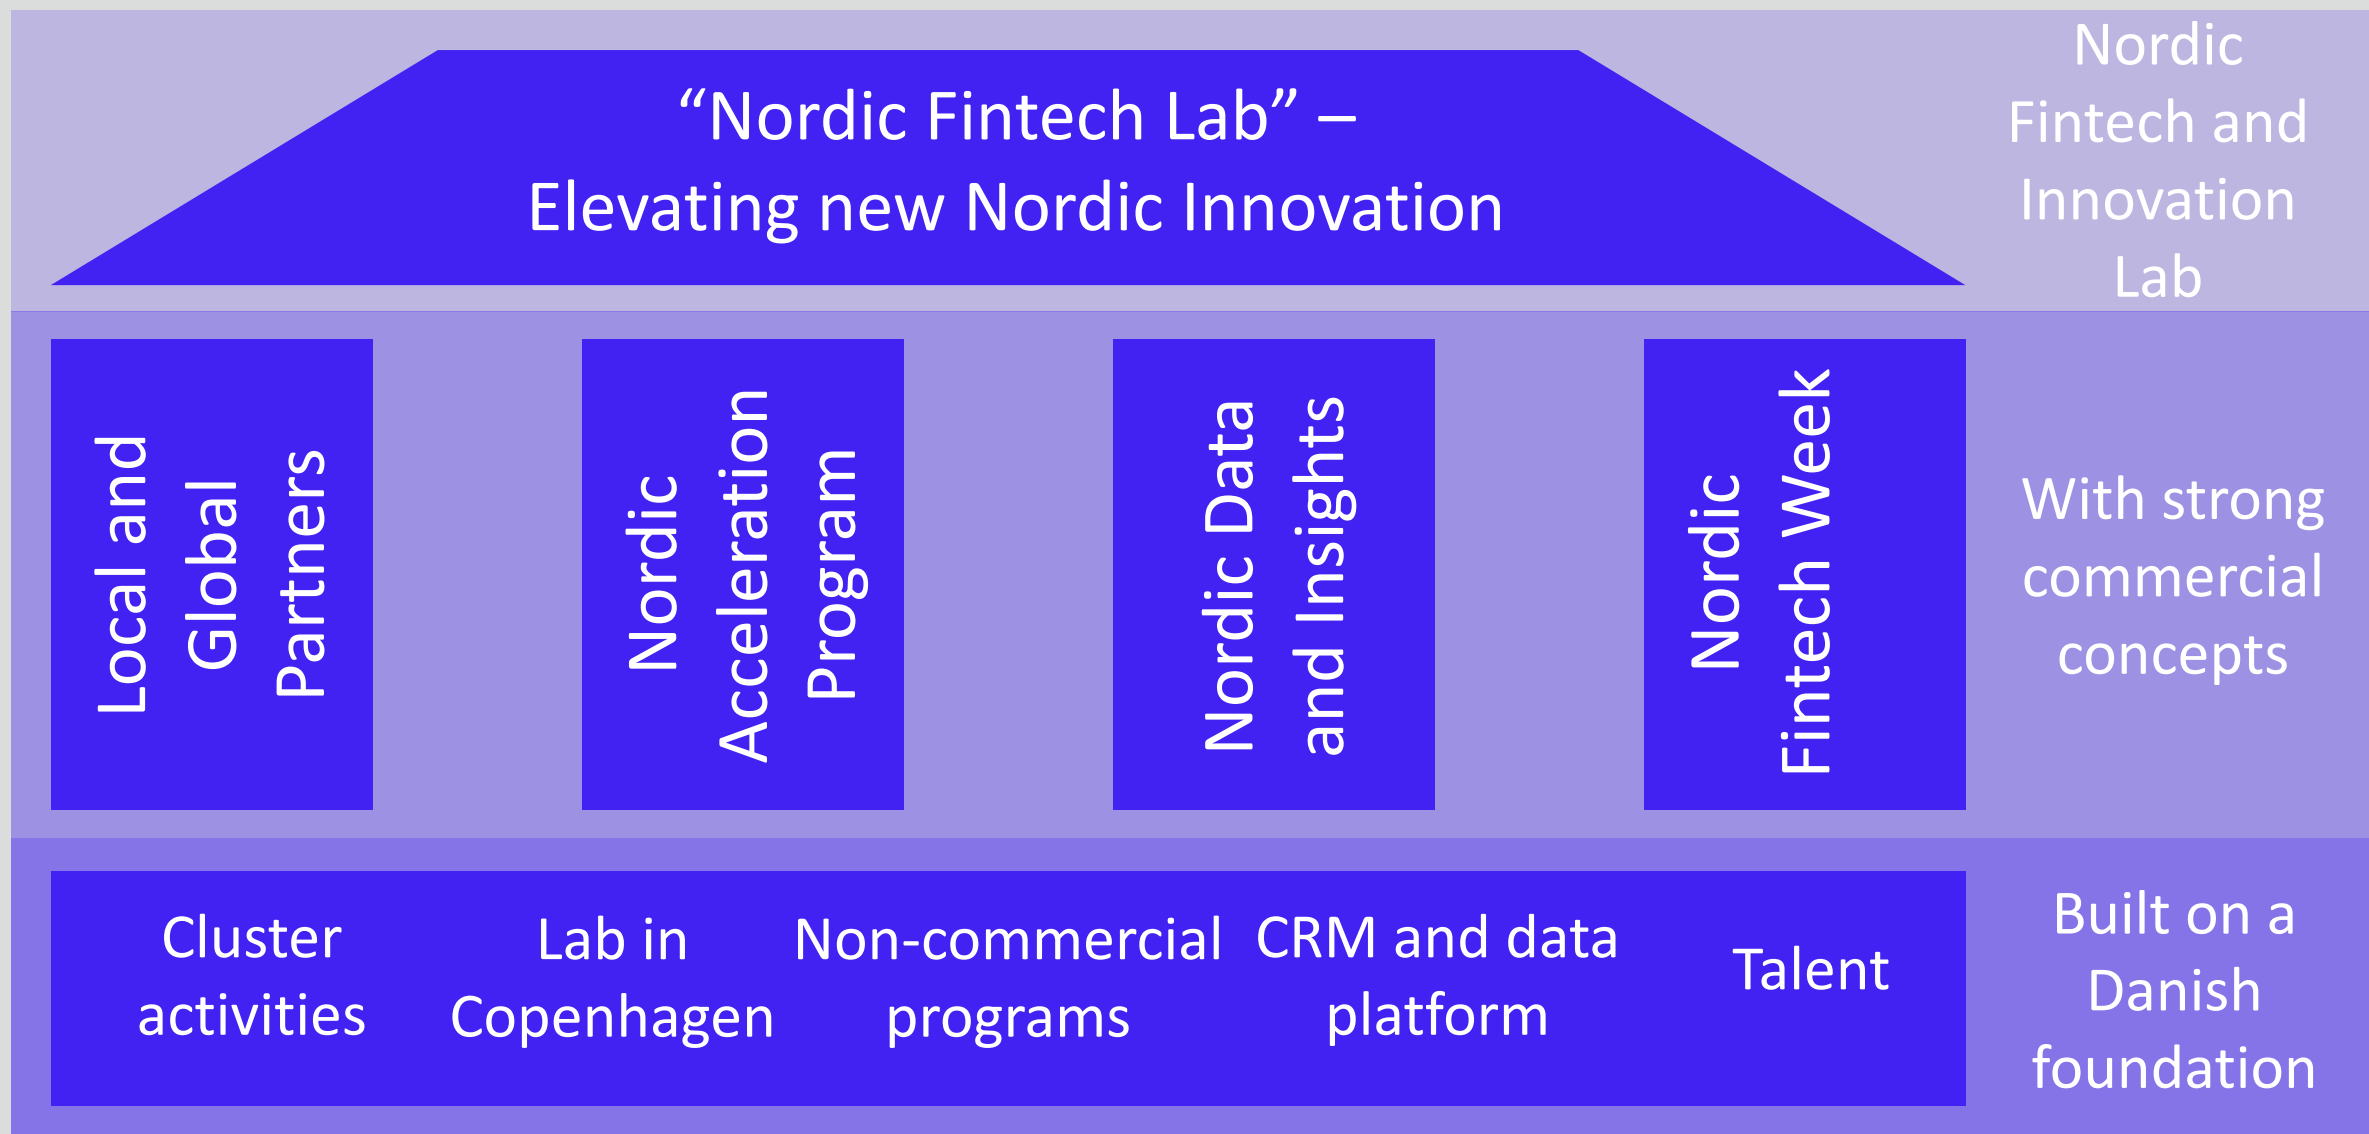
“Nordic Fintech Lab” – Elevating new Nordic Innovation

Nordic Fintech and Innovation Lab

Local and Global Partners

Nordic Acceleration Program

Nordic Data and Insights

Nordic Fintech Week

With strong commercial concepts

Cluster activities

Lab in Copenhagen

Non-commercial programs

CRM and data platform

Talent

Built on a Danish foundation